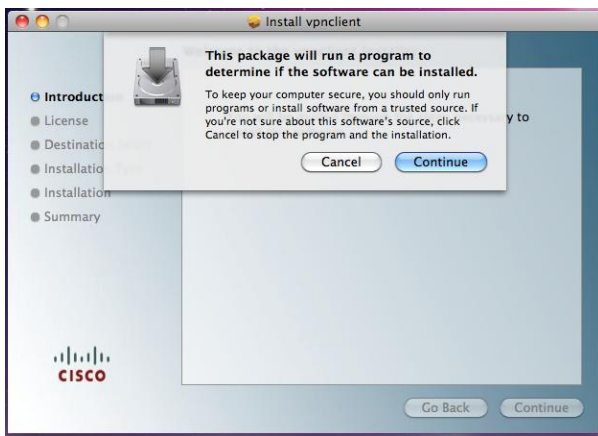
Install vpnclient

This package will run a program to determine if the software can be installed.

To keep your computer secure, you should only run programs or install software from a trusted source. If you're not sure about this software's source, click Cancel to stop the program and the installation.

Cancel Continue

Introduct
License
Destinatio
Installatio
Installation
Summary

y to

cisco

Go Back Continue